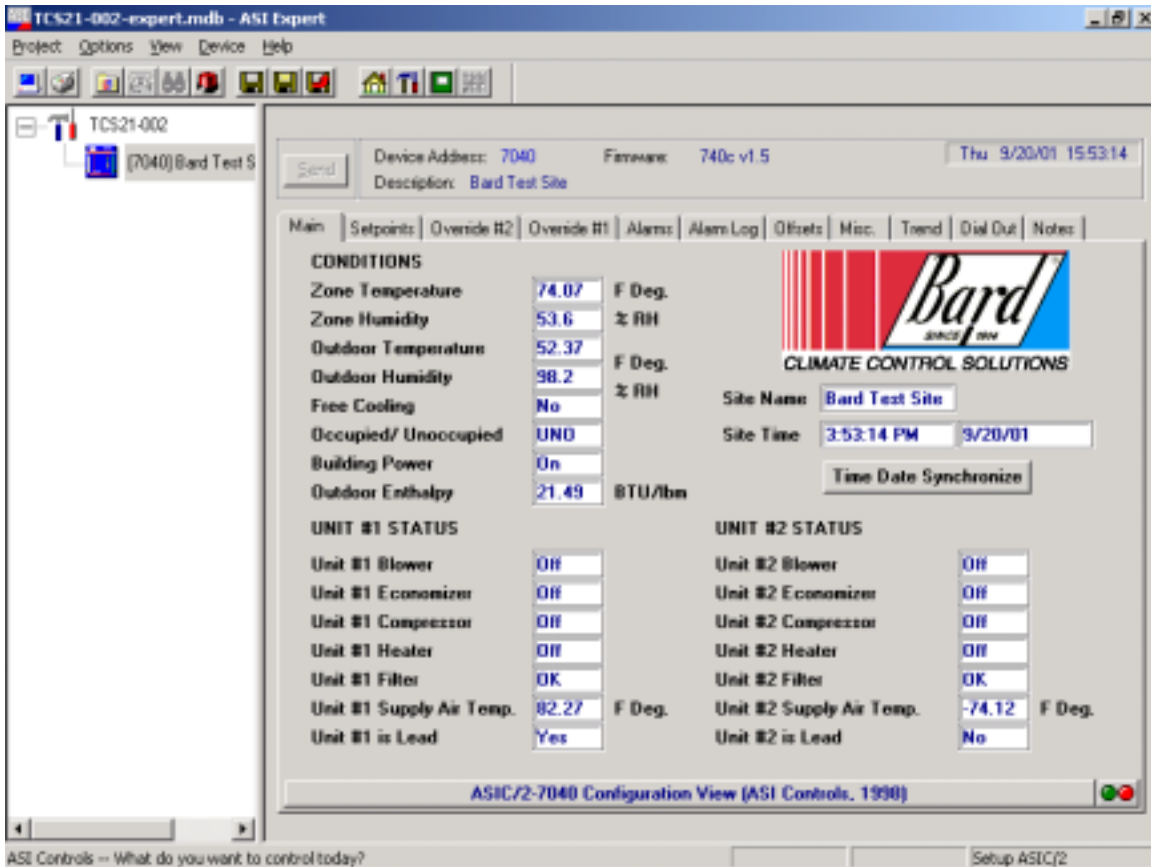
TCS21-002-expert.mdb - ASI Expert

Project Options View Device Help

TCS21-002

[7040] Bard Test S

Send

Device Address: 7040

Description: Bard Test Site

Firmware: 740c v1.5

Thu 9/20/01 15:53:14

Main | Setpoints | Override #2 | Override #1 | Alarms | Alarm Log | Offsets | Misc. | Trend | Dial Out | Notes

CONDITIONS

| | | |
|---|---|---|
| Zone Temperature | 74.07 | F Deg. |
| Zone Humidity | 53.6 | % RH |
| Outdoor Temperature | 52.37 | F Deg. |
| Outdoor Humidity | 98.2 | % RH |
| Free Cooling | No | |
| Occupied/ Unoccupied | UNO | |
| Building Power | On | |
| Outdoor Enthalpy | 21.49 | BTU/lbm |

Bard SINCE 1914

CLIMATE CONTROL SOLUTIONS

Site Name Bard Test Site

Site Time 3:53:14 PM 9/20/01

Time Date Synchronize

UNIT #1 STATUS

| | | |
|---|---|---|
| Unit #1 Blower | Off | |
| Unit #1 Economizer | Off | |
| Unit #1 Compressor | Off | |
| Unit #1 Heater | Off | |
| Unit #1 Filter | OK | |
| Unit #1 Supply Air Temp. | 82.27 | F Deg. |
| Unit #1 is Lead | Yes | |

UNIT #2 STATUS

| | | |
|---|---|---|
| Unit #2 Blower | Off | |
| Unit #2 Economizer | Off | |
| Unit #2 Compressor | Off | |
| Unit #2 Heater | Off | |
| Unit #2 Filter | OK | |
| Unit #2 Supply Air Temp. | -74.12 | F Deg. |
| Unit #2 is Lead | No | |

ASIC/2-7040 Configuration View (ASI Controls, 1998)

ASI Controls -- What do you want to control today?

Setup ASIC/2